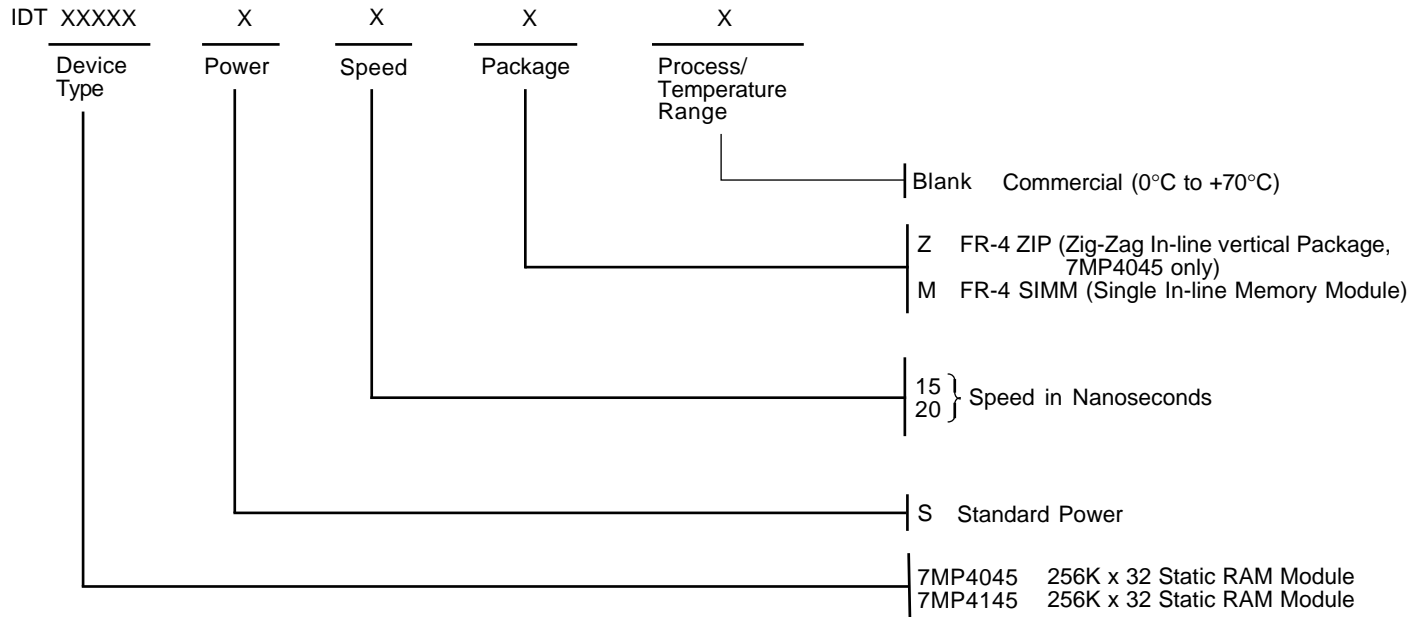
IDT XXXXX X X X X

Device Type

Power

Speed

Package

Process/ Temperature Range

Blank Commercial (0°C to +70°C)

Z FR-4 ZIP (Zig-Zag In-line vertical Package, 7MP4045 only)
M FR-4 SIMM (Single In-line Memory Module)

15
20 } Speed in Nanoseconds

S Standard Power

7MP4045 256K x 32 Static RAM Module
7MP4145 256K x 32 Static RAM Module